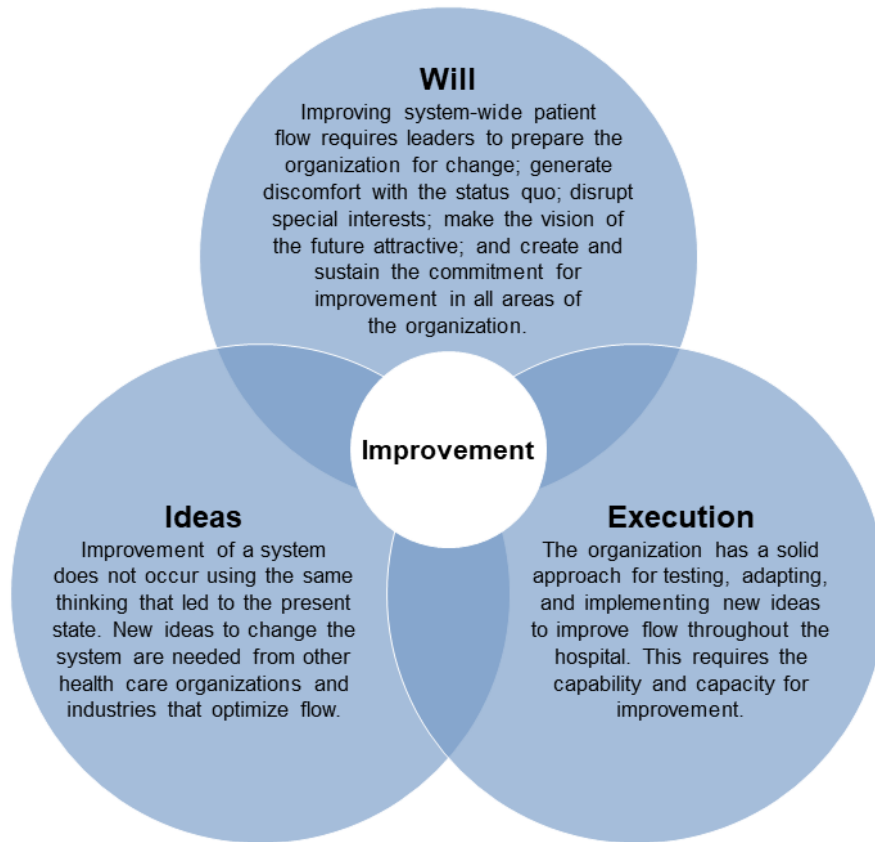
Will

Improving system-wide patient flow requires leaders to prepare the organization for change; generate discomfort with the status quo; disrupt special interests; make the vision of the future attractive; and create and sustain the commitment for improvement in all areas of the organization.

Improvement

Ideas

Improvement of a system does not occur using the same thinking that led to the present state. New ideas to change the system are needed from other health care organizations and industries that optimize flow.

Execution

The organization has a solid approach for testing, adapting, and implementing new ideas to improve flow throughout the hospital. This requires the capability and capacity for improvement.